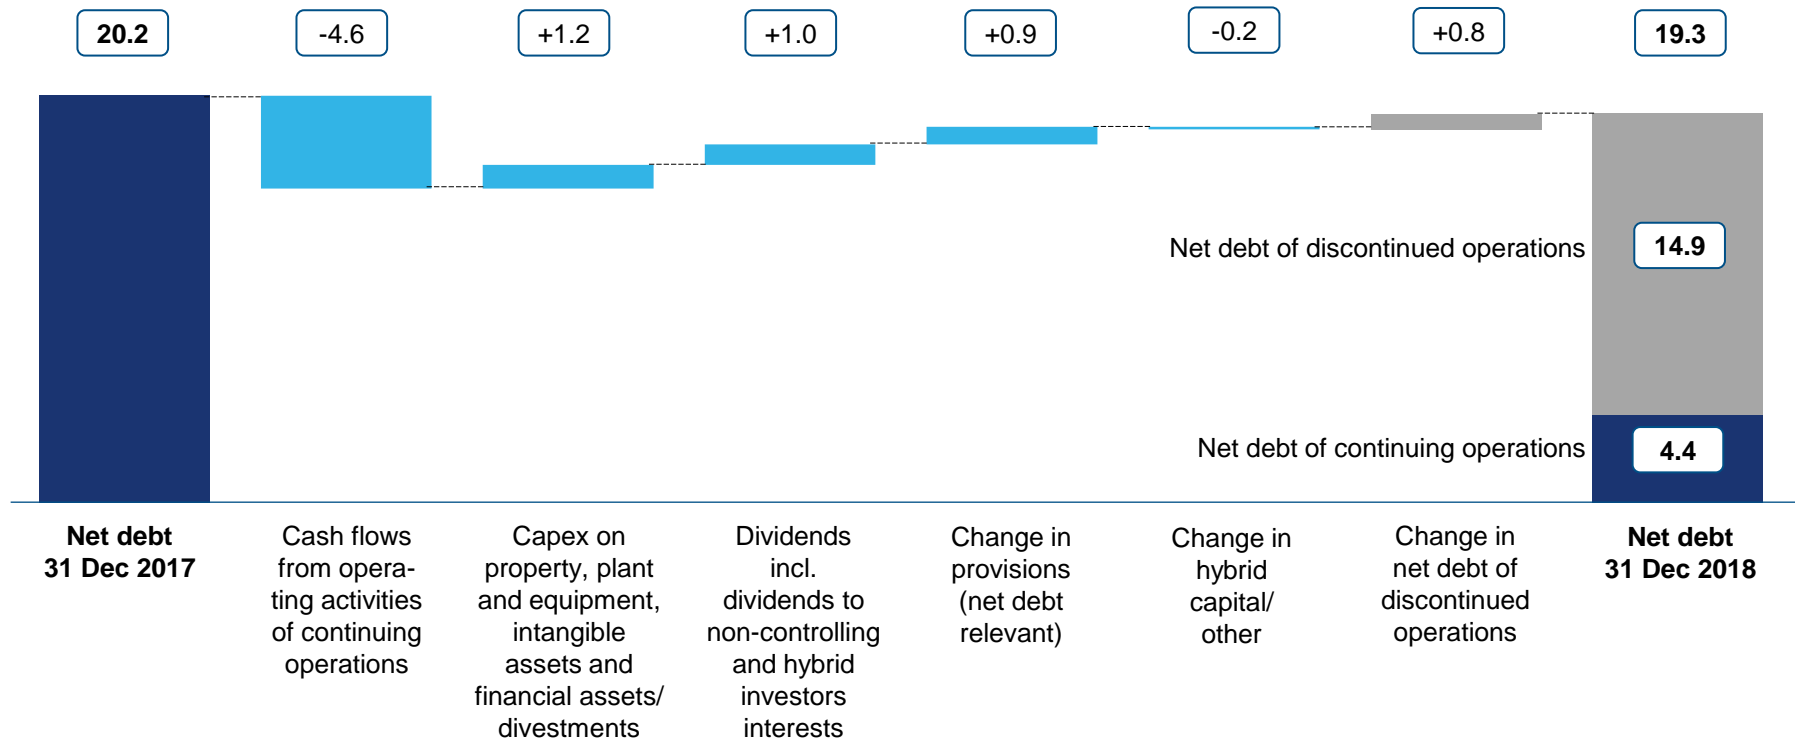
20.2

-4.6

+1.2

+1.0

+0.9

-0.2

+0.8

19.3

Net debt of discontinued operations

14.9

Net debt of continuing operations

4.4

Net debt 31 Dec 2017

Cash flows from operating activities of continuing operations

Capex on property, plant and equipment, intangible assets and financial assets/ divestments

Dividends incl. dividends to non-controlling and hybrid investors interests

Change in provisions (net debt relevant)

Change in hybrid capital/ other

Change in net debt of discontinued operations

Net debt 31 Dec 2018